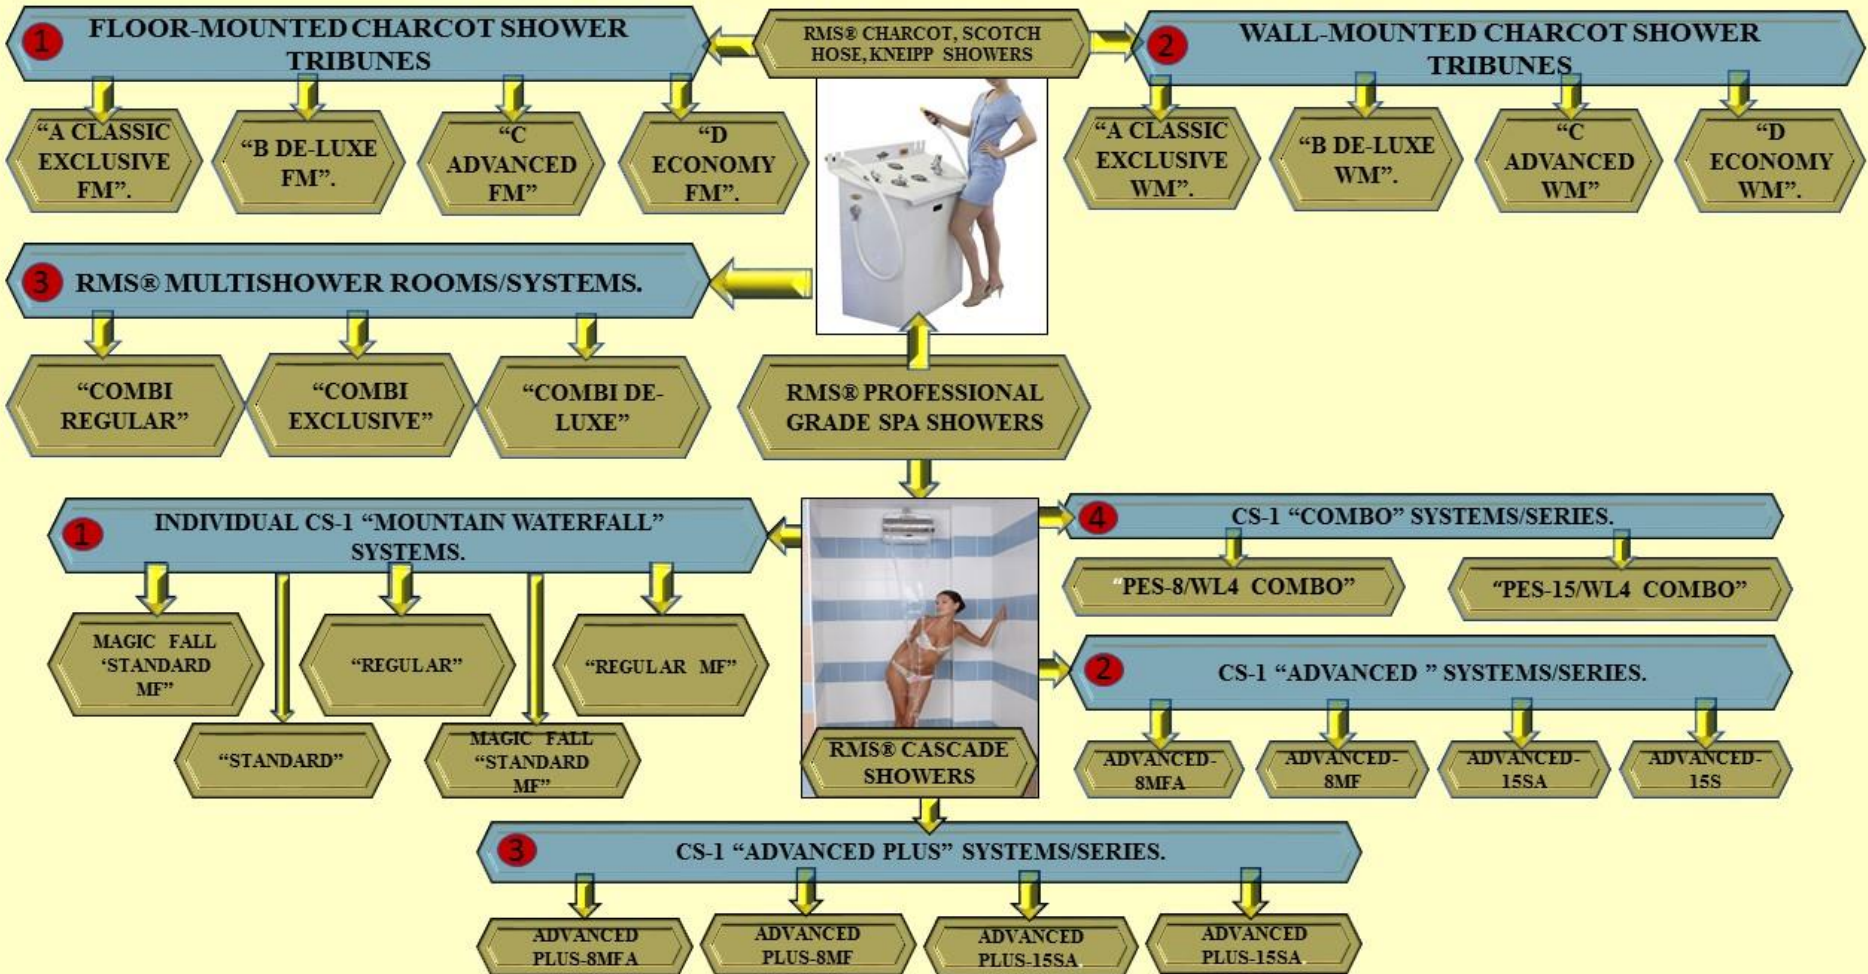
1 FLOOR-MOUNTED CHARCOT SHOWER TRIBUNES

RMS® CHARCOT, SCOTCH HOSE, KNEIPP SHOWERS

2 WALL-MOUNTED CHARCOT SHOWER TRIBUNES

“A CLASSIC EXCLUSIVE FM”.

“B DE-LUXE FM”.

“C ADVANCED FM”

“D ECONOMY FM”.

“A CLASSIC EXCLUSIVE WM”.

“B DE-LUXE WM”.

“C ADVANCED WM”

“D ECONOMY WM”.

3 RMS® MULTISHOWER ROOMS/SYSTEMS.

“COMBI REGULAR”

“COMBI EXCLUSIVE”

“COMBI DE-LUXE”

RMS® PROFESSIONAL GRADE SPA SHOWERS

1 INDIVIDUAL CS-1 “MOUNTAIN WATERFALL” SYSTEMS.

MAGIC FALL ‘STANDARD MF”

“STANDARD”

“REGULAR”

MAGIC FALL “STANDARD MF”

“REGULAR MF”

4 CS-1 “COMBO” SYSTEMS/SERIES.

“PES-8/WL4 COMBO”

“PES-15/WL4 COMBO”

2 CS-1 “ADVANCED ” SYSTEMS/SERIES.

ADVANCED-8MFA

ADVANCED-8MF

ADVANCED-15SA

ADVANCED-15S

RMS® CASCADE SHOWERS

3 CS-1 “ADVANCED PLUS” SYSTEMS/SERIES.

ADVANCED PLUS-8MFA

ADVANCED PLUS-8MF

ADVANCED PLUS-15SA

ADVANCED PLUS-15SA